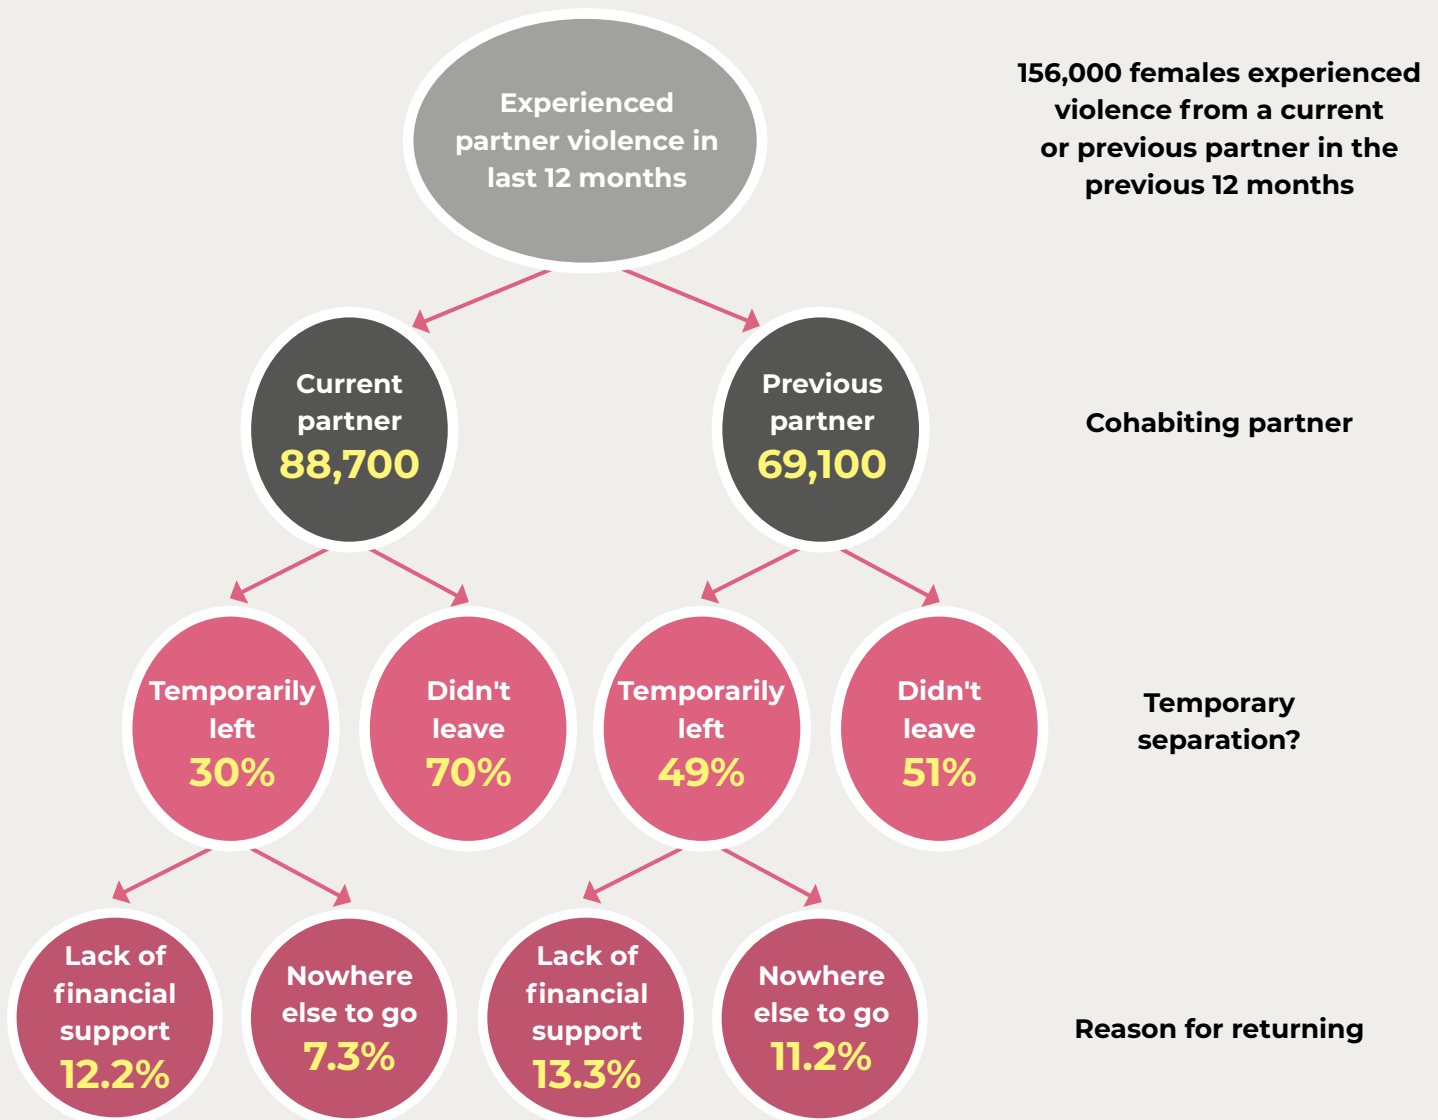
Experienced partner violence in last 12 months

156,000 females experienced violence from a current or previous partner in the previous 12 months

Current partner 88,700

Previous partner 69,100

Cohabiting partner

Temporarily left 30%

Didn't leave 70%

Temporarily left 49%

Didn't leave 51%

Temporary separation?

Lack of financial support 12.2%

Nowhere else to go 7.3%

Lack of financial support 13.3%

Nowhere else to go 11.2%

Reason for returning